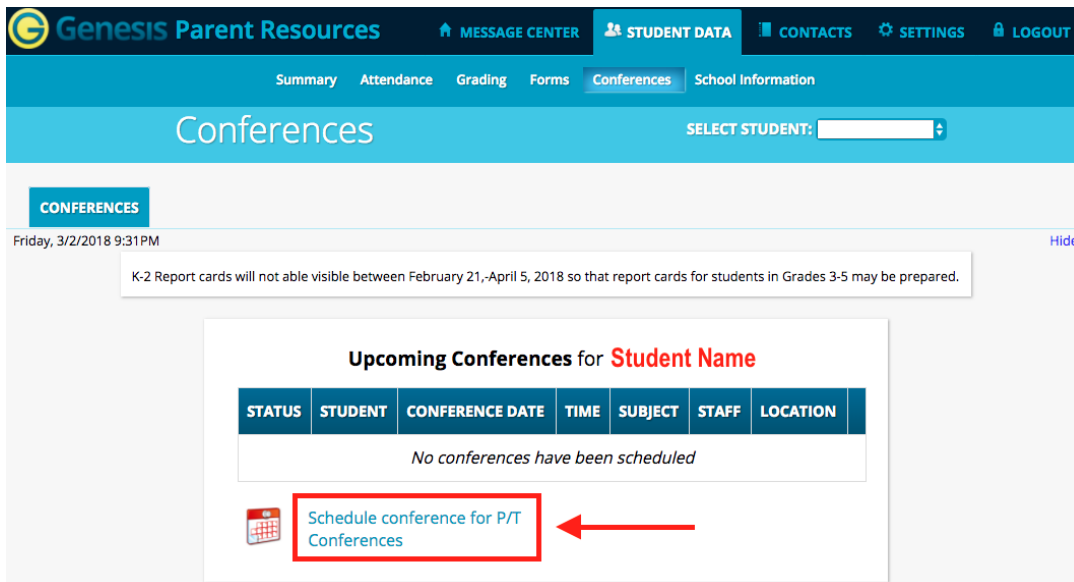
G Genesis Parent Resources

MESSAGE CENTER STUDENT DATA CONTACTS SETTINGS LOGOUT

Summary Attendance Grading Forms Conferences School Information

Conferences

SELECT STUDENT:

CONFERENCES

Friday, 3/2/2018 9:31PM

Hide

K-2 Report cards will not able visible between February 21,-April 5, 2018 so that report cards for students in Grades 3-5 may be prepared.

Upcoming Conferences for Student Name

| STATUS | STUDENT | CONFERENCE DATE | TIME | SUBJECT | STAFF | LOCATION |
|---|---|---|---|---|---|---|
| No conferences have been scheduled | | | | | | |

Schedule conference for P/T Conferences